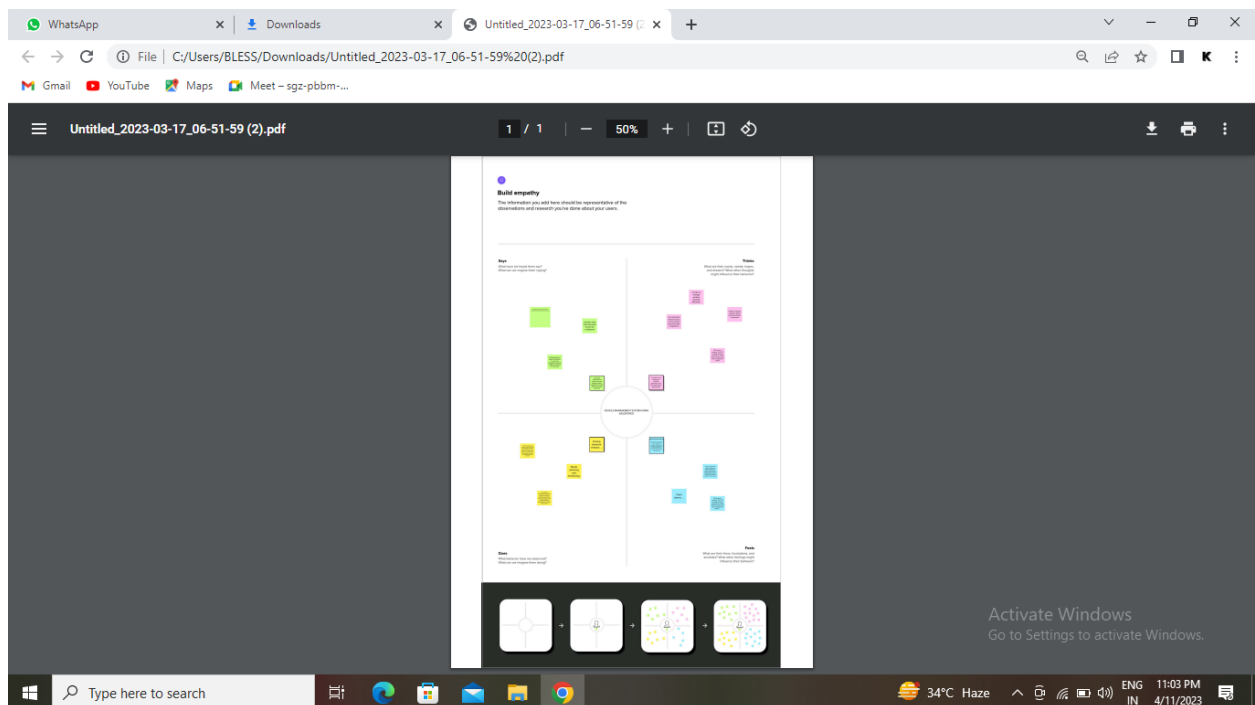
WhatsApp
Downloads
Untitled_2023-03-17_06-51-59 (2
C:/Users/BLESS/Downloads/Untitled_2023-03-17_06-51-59%20(2).pdf
File
Gmail YouTube Maps Meet – sgz-pbbm-...
Untitled_2023-03-17_06-51-59 (2).pdf
1 / 1
50%

Build empathy
The information you add here should be representative of the observations and research you've done about your users.

Says
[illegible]

Thinks
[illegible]

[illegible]

Does
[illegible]

Feels
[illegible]

Activate Windows
Go to Settings to activate Windows.

Type here to search
34°C Haze
ENG IN
11:03 PM
4/11/2023